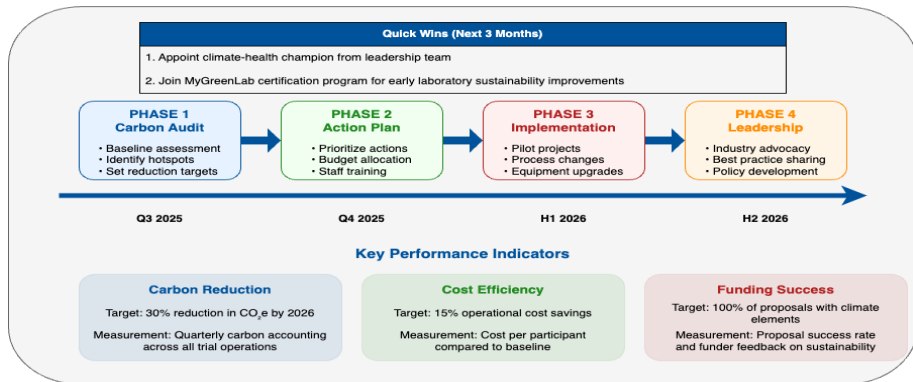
Quick Wins (Next 3 Months)

1. Appoint climate-health champion from leadership team

2. Join MyGreenLab certification program for early laboratory sustainability improvements

PHASE 1
Carbon Audit
• Baseline assessment
• Identify hotspots
• Set reduction targets

PHASE 2
Action Plan
• Prioritize actions
• Budget allocation
• Staff training

PHASE 3
Implementation
• Pilot projects
• Process changes
• Equipment upgrades

PHASE 4
Leadership
• Industry advocacy
• Best practice sharing
• Policy development

Q3 2025

Q4 2025

H1 2026

H2 2026

Key Performance Indicators

Carbon Reduction

Target: 30% reduction in $CO_2e$ by 2026

Measurement: Quarterly carbon accounting across all trial operations

Cost Efficiency

Target: 15% operational cost savings

Measurement: Cost per participant compared to baseline

Funding Success

Target: 100% of proposals with climate elements

Measurement: Proposal success rate and funder feedback on sustainability